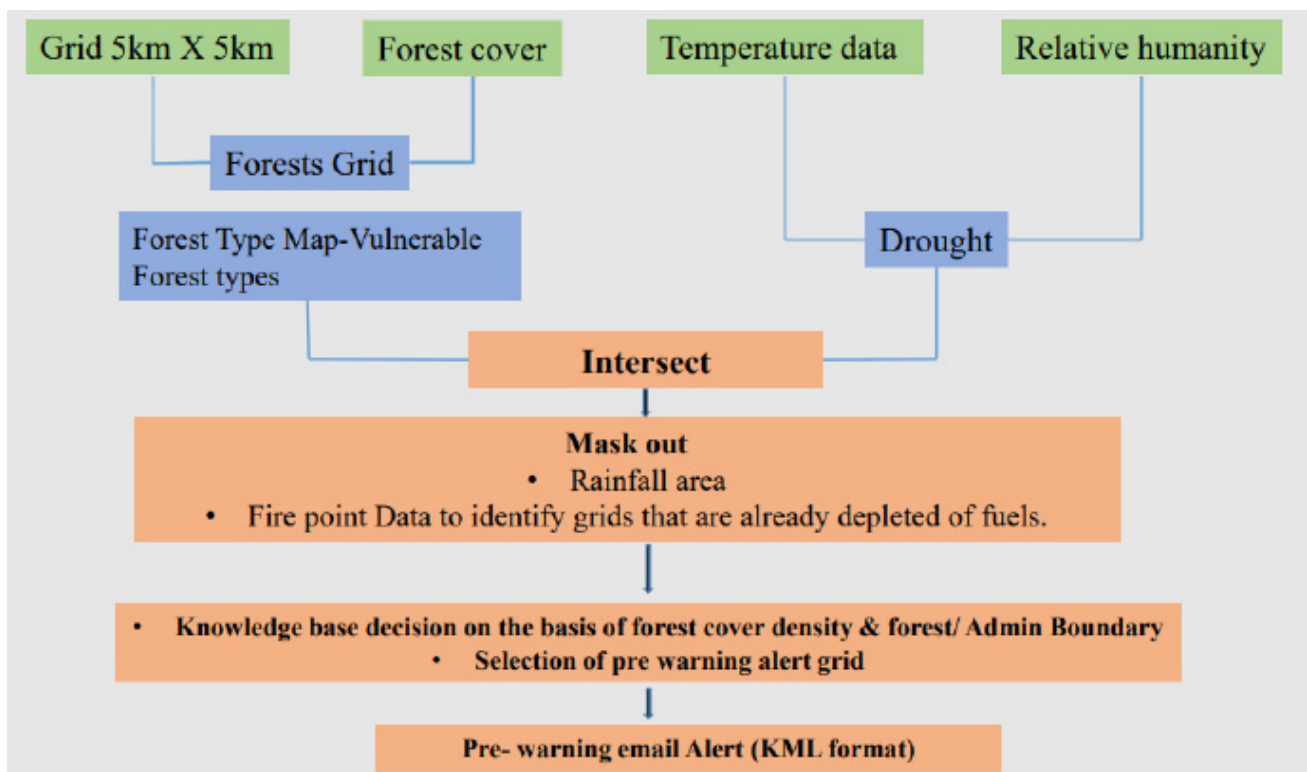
Grid 5km X 5km

Forest cover

Temperature data

Relative humanity

Forests Grid

Forest Type Map-Vulnerable Forest types

Drought

Intersect

Mask out
• Rainfall area
• Fire point Data to identify grids that are already depleted of fuels.

• Knowledge base decision on the basis of forest cover density & forest/ Admin Boundary
• Selection of pre warning alert grid

Pre- warning email Alert (KML format)